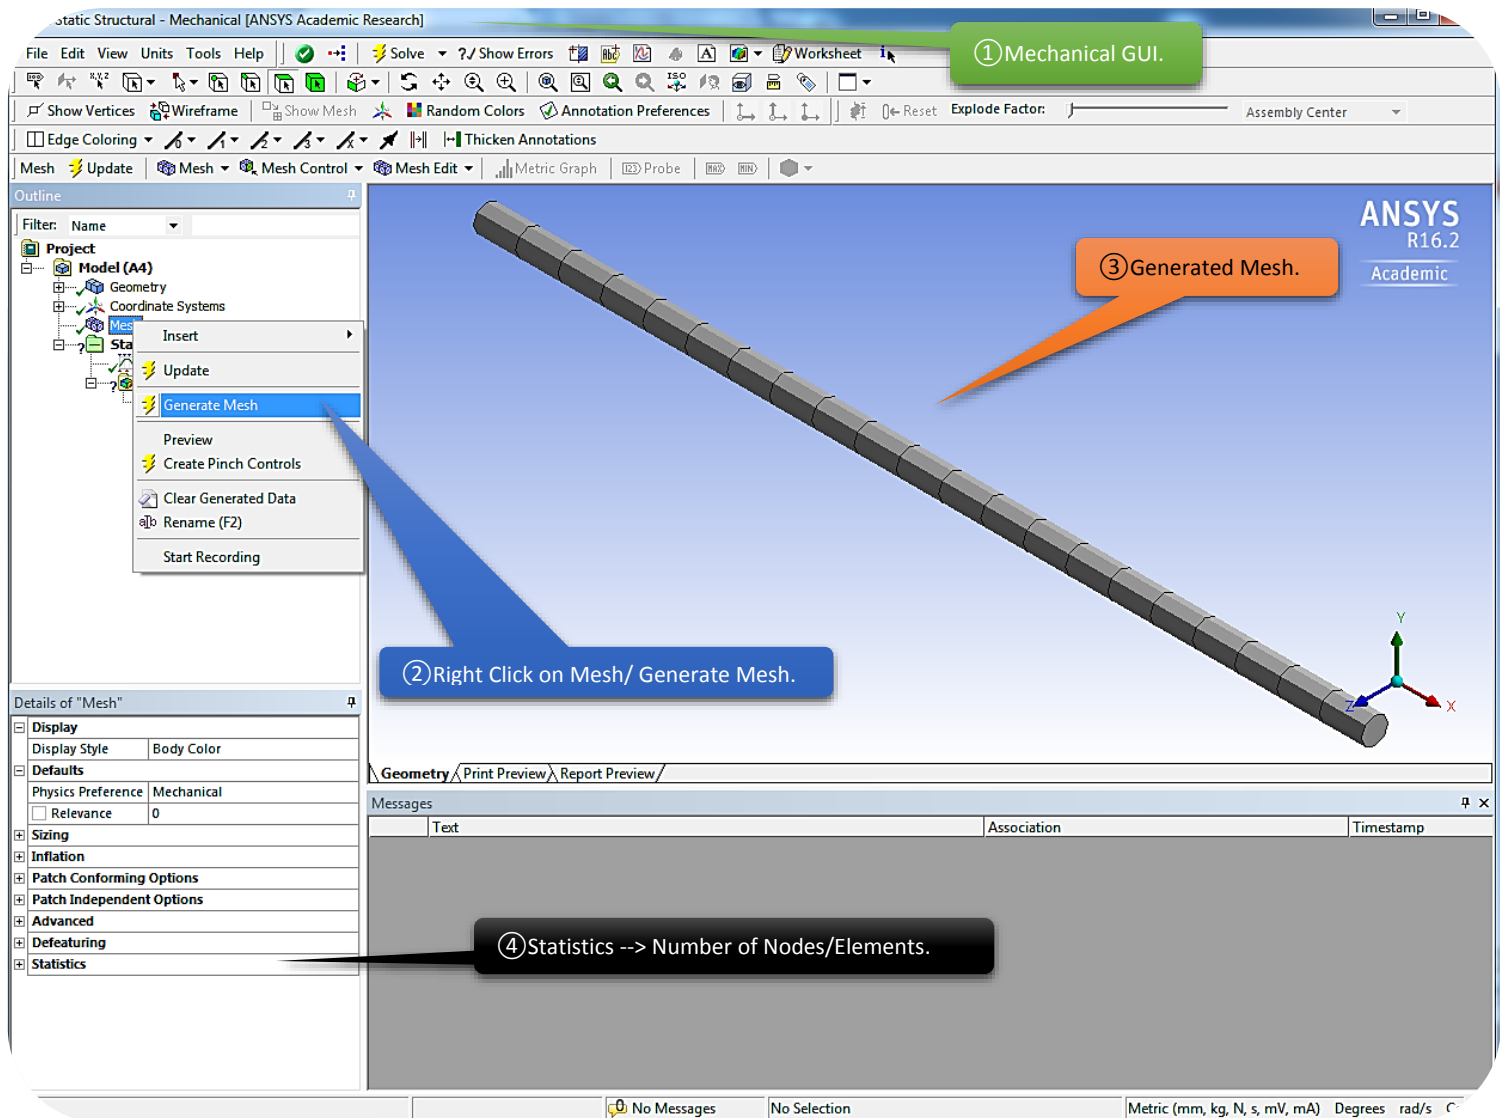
Static Structural - Mechanical [ANSYS Academic Research]

File Edit View Units Tools Help Solve ?/ Show Errors Worksheet

①Mechanical GUI.

Show Vertices Wireframe Show Mesh Random Colors Annotation Preferences Reset Explode Factor: Assembly Center

Edge Coloring Thicken Annotations

Mesh Update Mesh Mesh Control Mesh Edit Metric Graph Probe

Outline

Filter: Name

Project
Model (A4)
Geometry
Coordinate Systems
Mes
Sta

Insert
Update
Generate Mesh
Preview
Create Pinch Controls
Clear Generated Data
Rename (F2)
Start Recording

ANSYS
R16.2
Academic

③Generated Mesh.

②Right Click on Mesh/ Generate Mesh.

Y
Z
X

Geometry Print Preview Report Preview

Details of "Mesh"

| Display | |
|---|---|
| Display Style | Body Color |
| Defaults | |
| Physics Preference | Mechanical |
| Relevance | 0 |
| Sizing | |
| Inflation | |
| Patch Conforming Options | |
| Patch Independent Options | |
| Advanced | |
| Defeaturing | |
| Statistics | |

Messages

| | Text | Association | Timestamp |
|---|---|---|---|

④Statistics --> Number of Nodes/Elements.

No Messages No Selection Metric (mm, kg, N, s, mV, mA) Degrees rad/s C